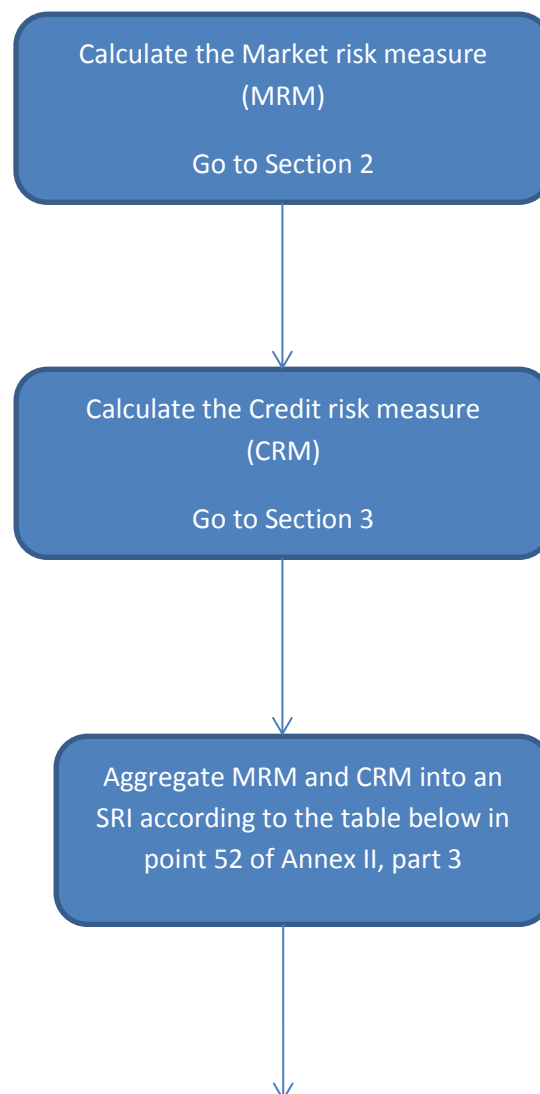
Calculate the Market risk measure (MRM)

Go to Section 2

Calculate the Credit risk measure (CRM)

Go to Section 3

Aggregate MRM and CRM into an SRI according to the table below in point 52 of Annex II, part 3